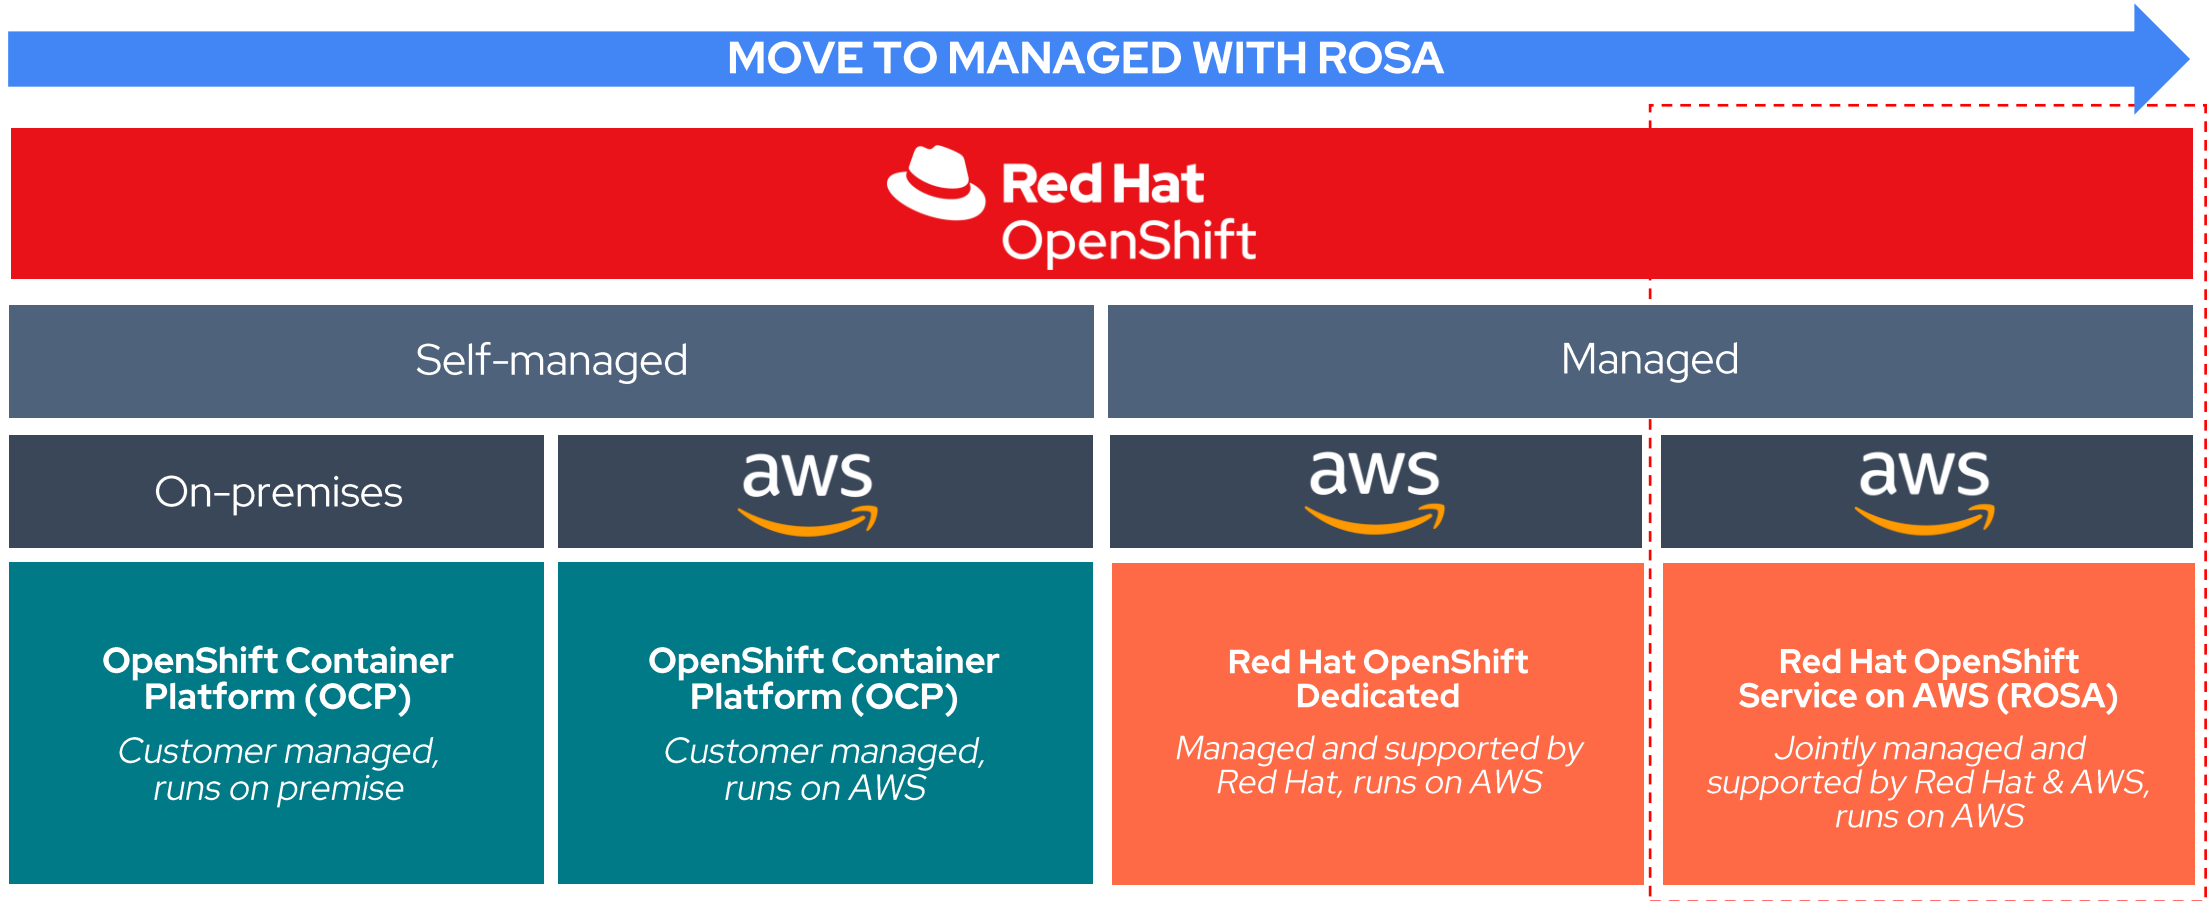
MOVE TO MANAGED WITH ROSA

Red Hat
OpenShift

Self-managed

Managed

On-premises

aws

aws

aws

OpenShift Container Platform (OCP)
Customer managed, runs on premise

OpenShift Container Platform (OCP)
Customer managed, runs on AWS

Red Hat OpenShift Dedicated
Managed and supported by Red Hat, runs on AWS

Red Hat OpenShift Service on AWS (ROSA)
Jointly managed and supported by Red Hat & AWS, runs on AWS